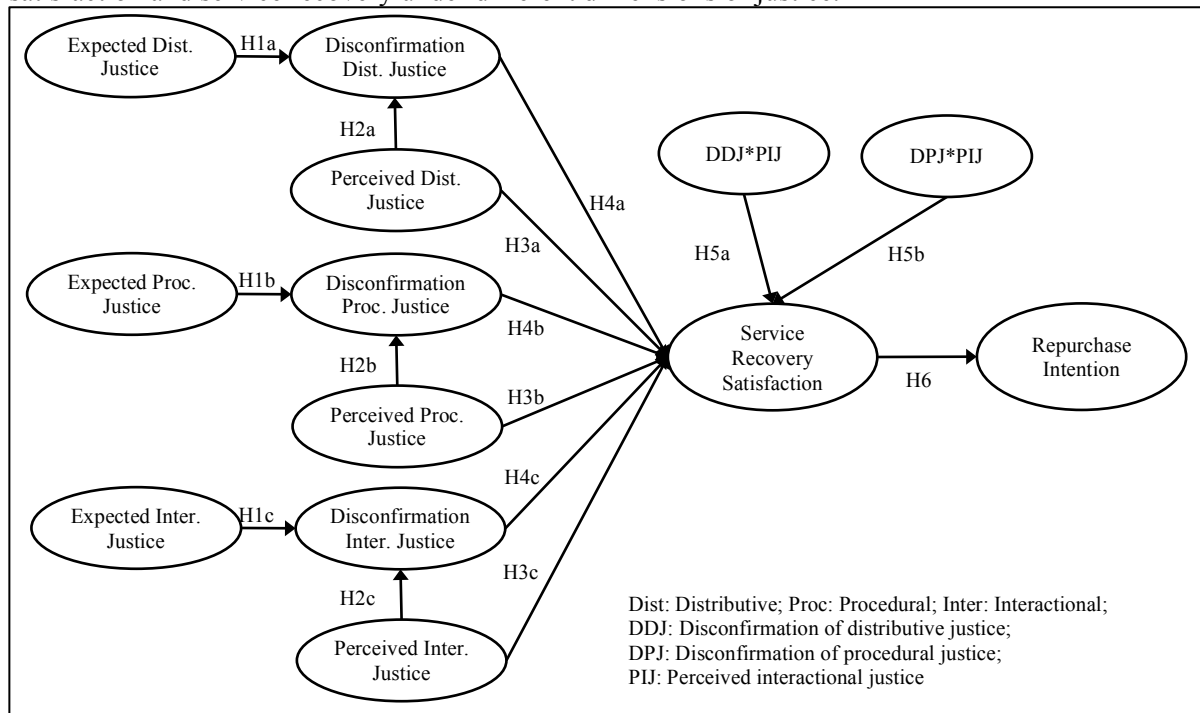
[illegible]

Expected Dist. Justice

H1a

Disconfirmation Dist. Justice

H2a

Perceived Dist. Justice

H4a

H3a

DDJ*PIJ

DPJ*PIJ

H5a

H5b

Expected Proc. Justice

H1b

Disconfirmation Proc. Justice

H4b

H2b

Perceived Proc. Justice

H3b

Service Recovery Satisfaction

H6

Repurchase Intention

H4c

Expected Inter. Justice

H1c

Disconfirmation Inter. Justice

H3c

H2c

Perceived Inter. Justice

Dist: Distributive; Proc: Procedural; Inter: Interactional;
DDJ: Disconfirmation of distributive justice;
DPJ: Disconfirmation of procedural justice;
PIJ: Perceived interactional justice